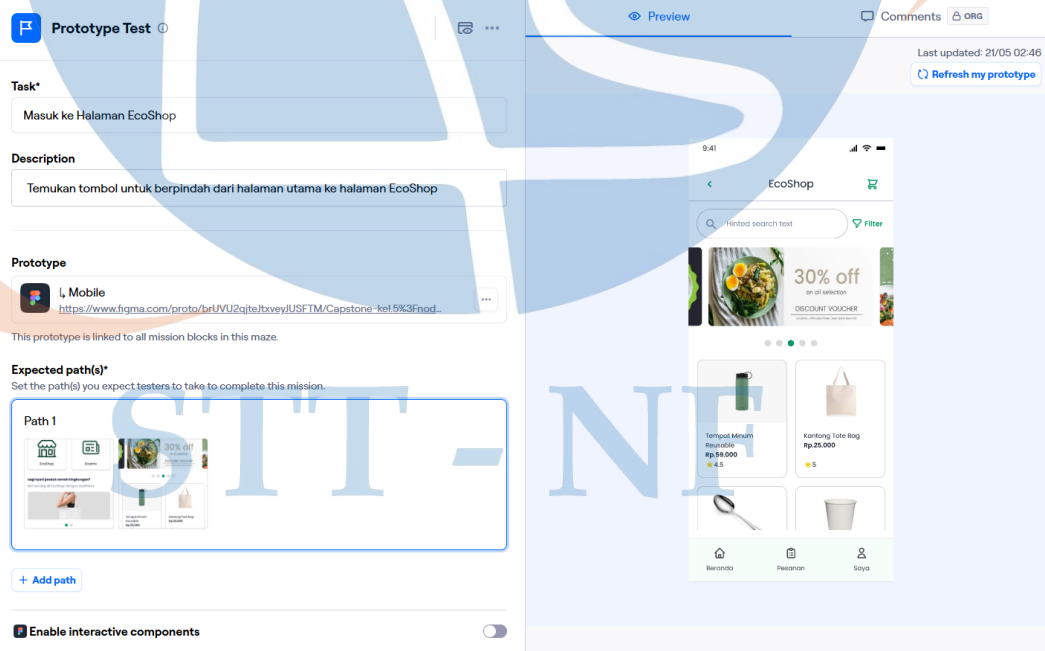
Prototype Test

Preview

Comments ORG

Last updated: 21/05 02:46

Refresh my prototype

Task*

Masuk ke Halaman EcoShop

Description

Temukan tombol untuk berpindah dari halaman utama ke halaman EcoShop

Prototype

↳ Mobile

https://www.figma.com/proto/brUVU2qjteJtxveyJUSFTM/Capstone-kel.5%3Fnod...

This prototype is linked to all mission blocks in this maze.

Expected path(s)*

Set the path(s) you expect testers to take to complete this mission.

Path 1

EcoShop

Edukasi

+ Add path

Enable interactive components

9:41

EcoShop

Hinted search text

Filter

30% off

on all selection

DISCOUNT VOUCHER

Tempat Minum Reusable

Rp.59.000

4.5

Kantong Tote Bag

Rp.25.000

5

Beranda

Pesanan

Saya

STT - NF